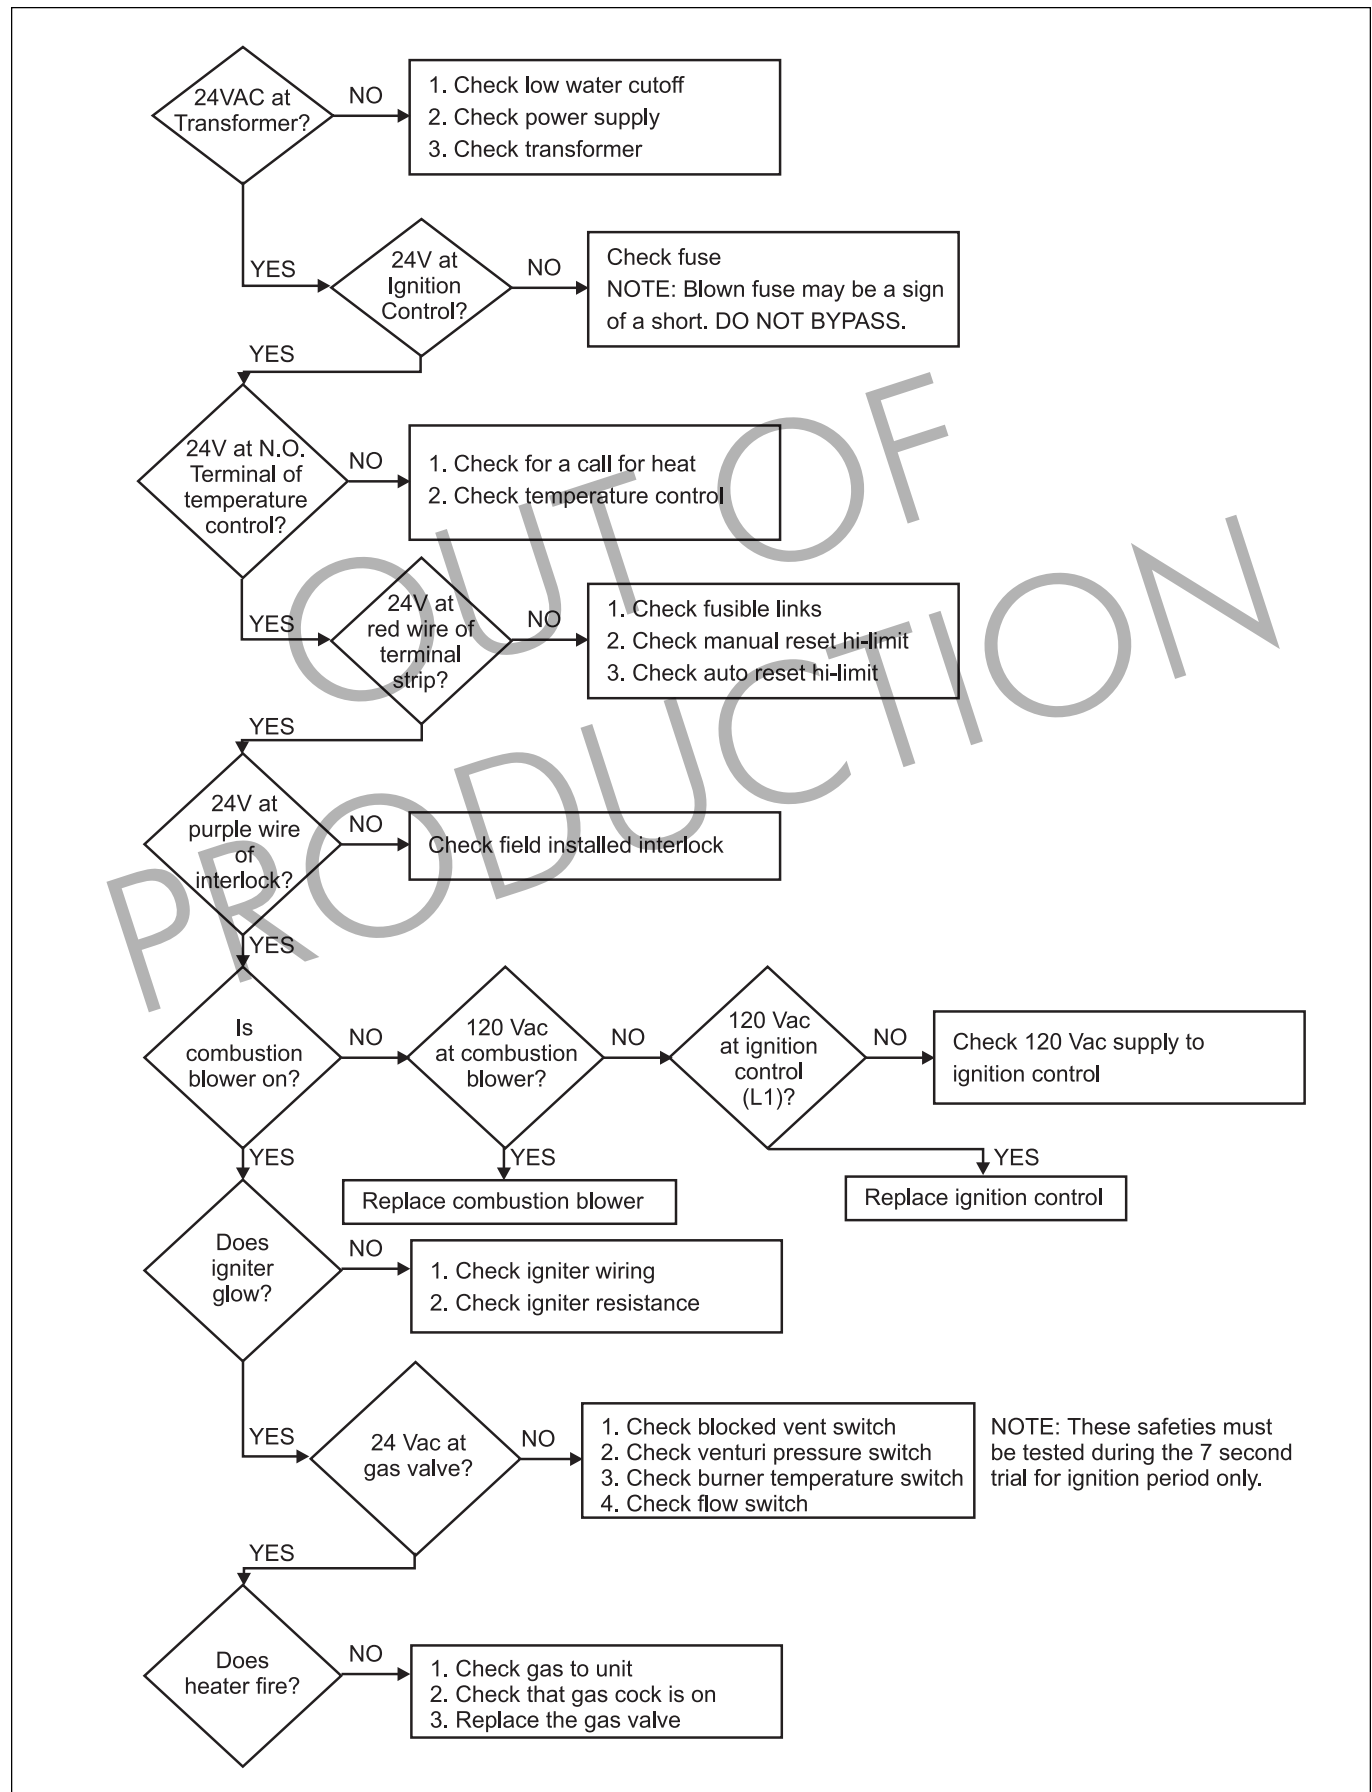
24VAC at Transformer?

NO

1. Check low water cutoff
2. Check power supply
3. Check transformer

YES

24V at Ignition Control?

NO

Check fuse
NOTE: Blown fuse may be a sign of a short. DO NOT BYPASS.

YES

24V at N.O. Terminal of temperature control?

NO

1. Check for a call for heat
2. Check temperature control

YES

24V at red wire of terminal strip?

NO

1. Check fusible links
2. Check manual reset hi-limit
3. Check auto reset hi-limit

YES

24V at purple wire of interlock?

NO

Check field installed interlock

YES

Is combustion blower on?

NO

120 Vac at combustion blower?

NO

120 Vac at ignition control (L1)?

NO

Check 120 Vac supply to ignition control

YES

Replace combustion blower

YES

Replace ignition control

YES

Does igniter glow?

NO

1. Check igniter wiring
2. Check igniter resistance

YES

24 Vac at gas valve?

NO

1. Check blocked vent switch
2. Check venturi pressure switch
3. Check burner temperature switch
4. Check flow switch

NOTE: These safeties must be tested during the 7 second trial for ignition period only.

YES

Does heater fire?

NO

1. Check gas to unit
2. Check that gas cock is on
3. Replace the gas valve

OUT OF PRODUCTION